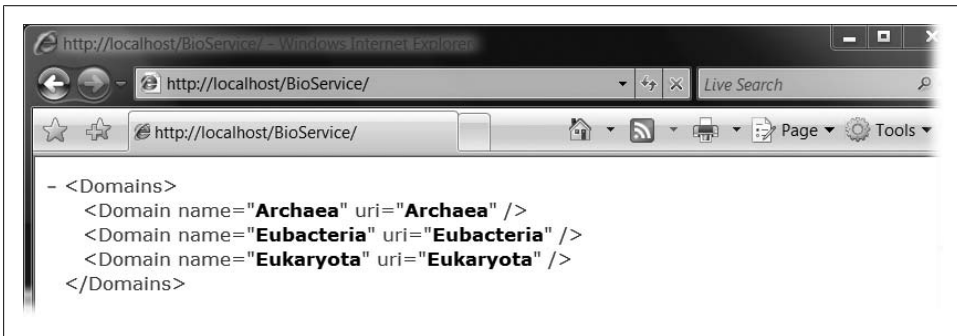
http://localhost/BioService/ - Windows Internet Explorer

http://localhost/BioService/

Live Search

http://localhost/BioService/

Page ▾ Tools ▾

- <Domains>
<Domain name="Archaea" uri="Archaea" />
<Domain name="Eubacteria" uri="Eubacteria" />
<Domain name="Eukaryota" uri="Eukaryota" />
</Domains>